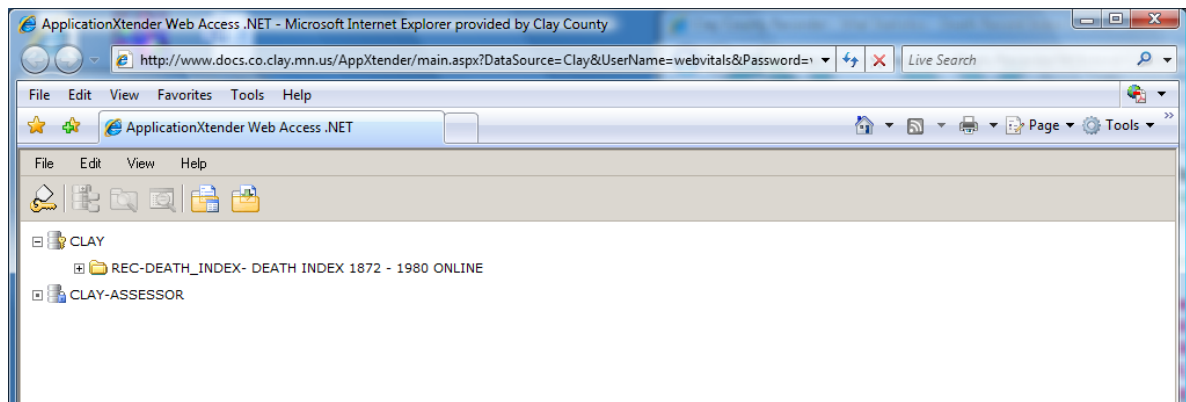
ApplicationXtender Web Access .NET - Microsoft Internet Explorer provided by Clay County

http://www.docs.co.clay.mn.us/AppXtender/main.aspx?DataSource=Clay&UserName=webvitals&Password=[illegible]

Live Search

File Edit View Favorites Tools Help

ApplicationXtender Web Access .NET

Page ▾ Tools ▾

File Edit View Help

CLAY

REC-DEATH_INDEX- DEATH INDEX 1872 - 1980 ONLINE

CLAY-ASSESSOR